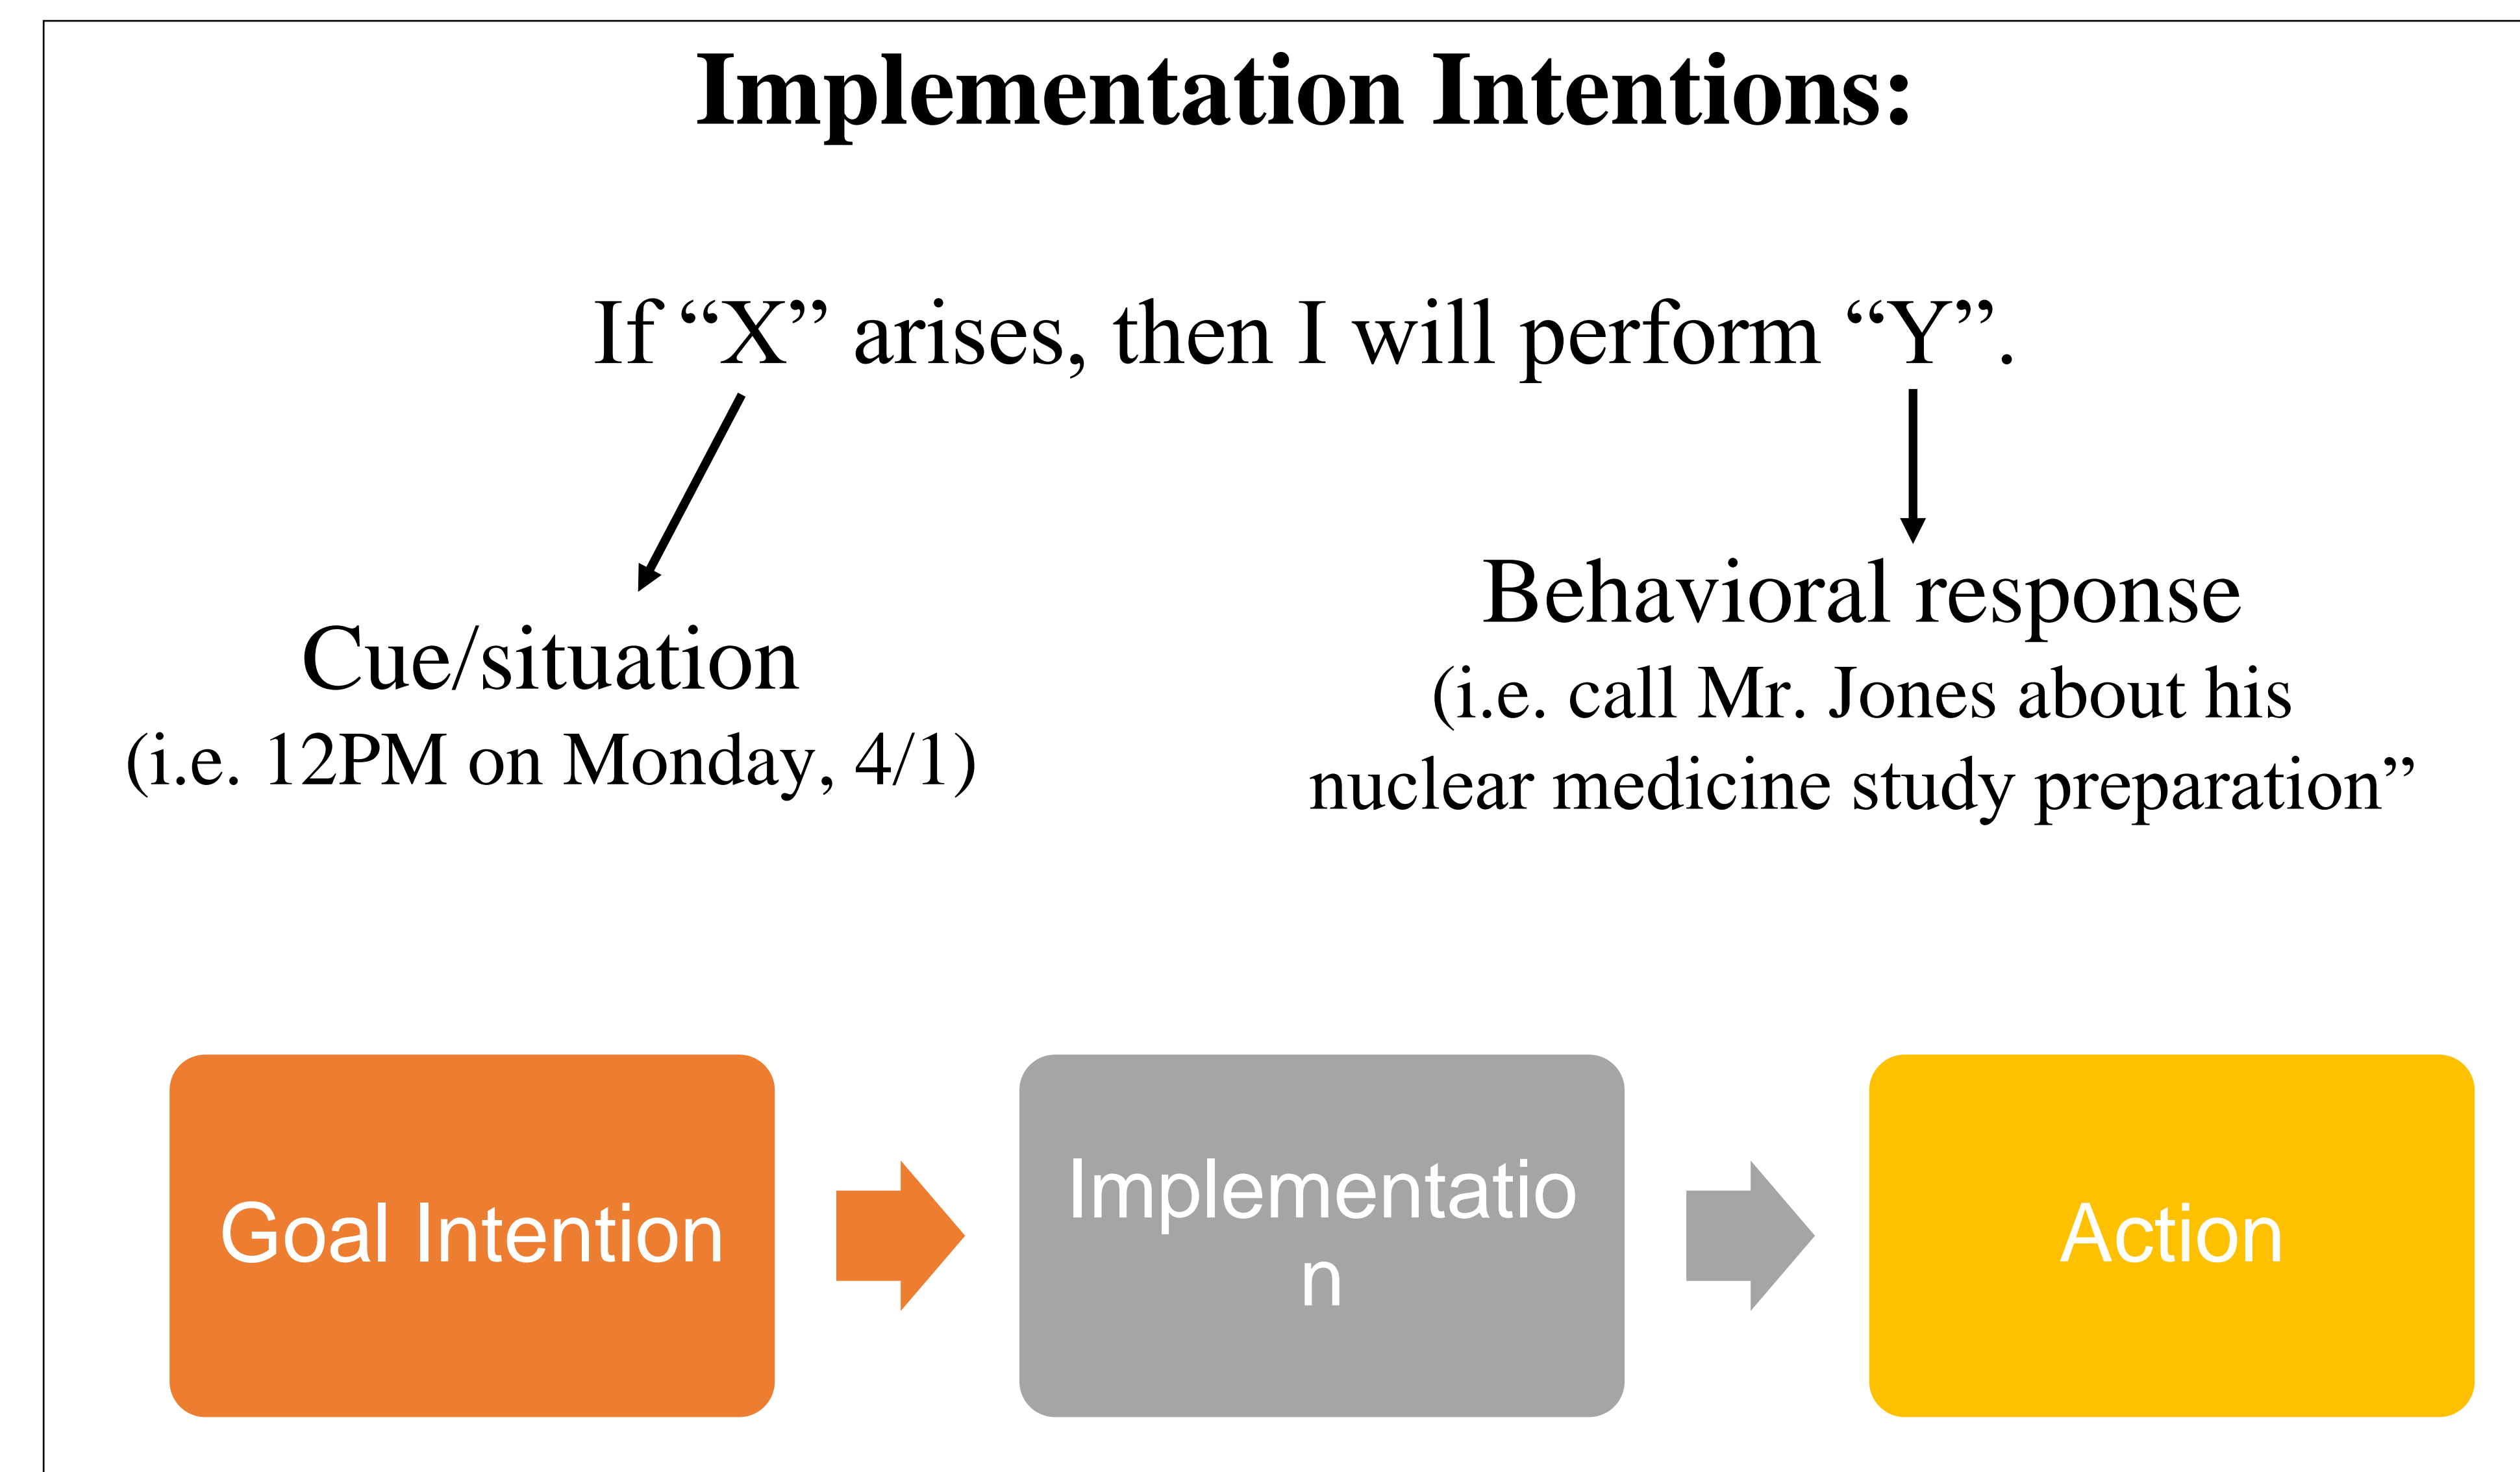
Implementation Intentions:

If "X" arises, then I will perform "Y".

Cue/situation
(i.e. 12PM on Monday, 4/1)

Behavioral response
(i.e. call Mr. Jones about his nuclear medicine study preparation"

Goal Intention

Implementatio
n

Action